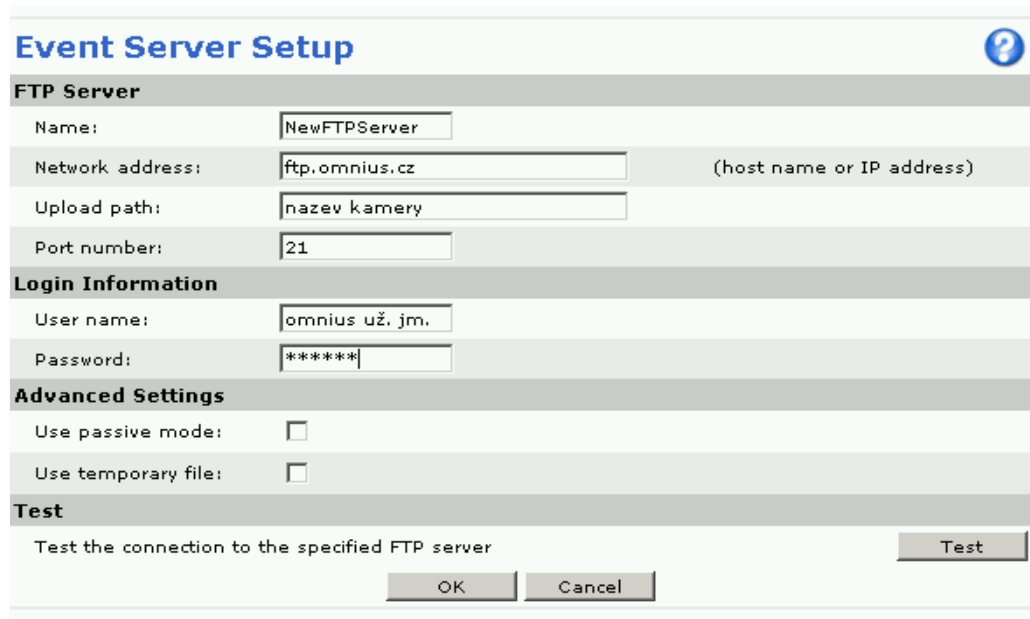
Event Server Setup

FTP Server

Name: NewFTPServer

Network address: ftp.omnius.cz (host name or IP address)

Upload path: nazev kamery

Port number: 21

Login Information

User name: omnius už. jm.

Password: ******

Advanced Settings

Use passive mode:

Use temporary file:

Test

Test the connection to the specified FTP server

Test

OK Cancel